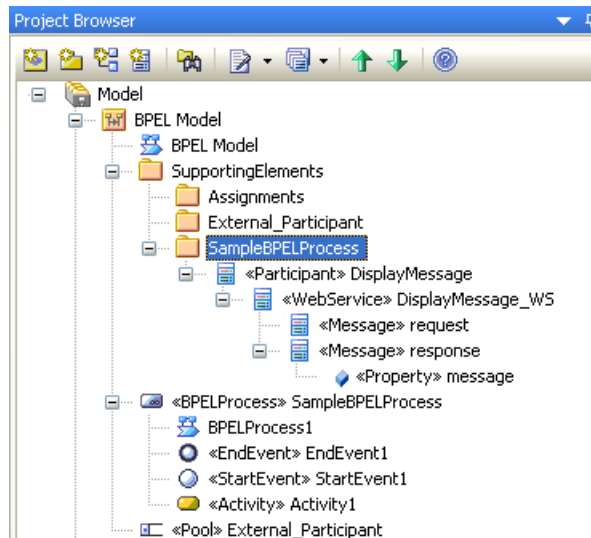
Project Browser

Model
BPEL Model
BPEL Model
SupportingElements
Assignments
External_Participant
SampleBPELProcess
«Participant» DisplayMessage
«WebService» DisplayMessage_WS
«Message» request
«Message» response
«Property» message
«BPELProcess» SampleBPELProcess
BPELProcess1
«EndEvent» EndEvent1
«StartEvent» StartEvent1
«Activity» Activity1
«Pool» External_Participant